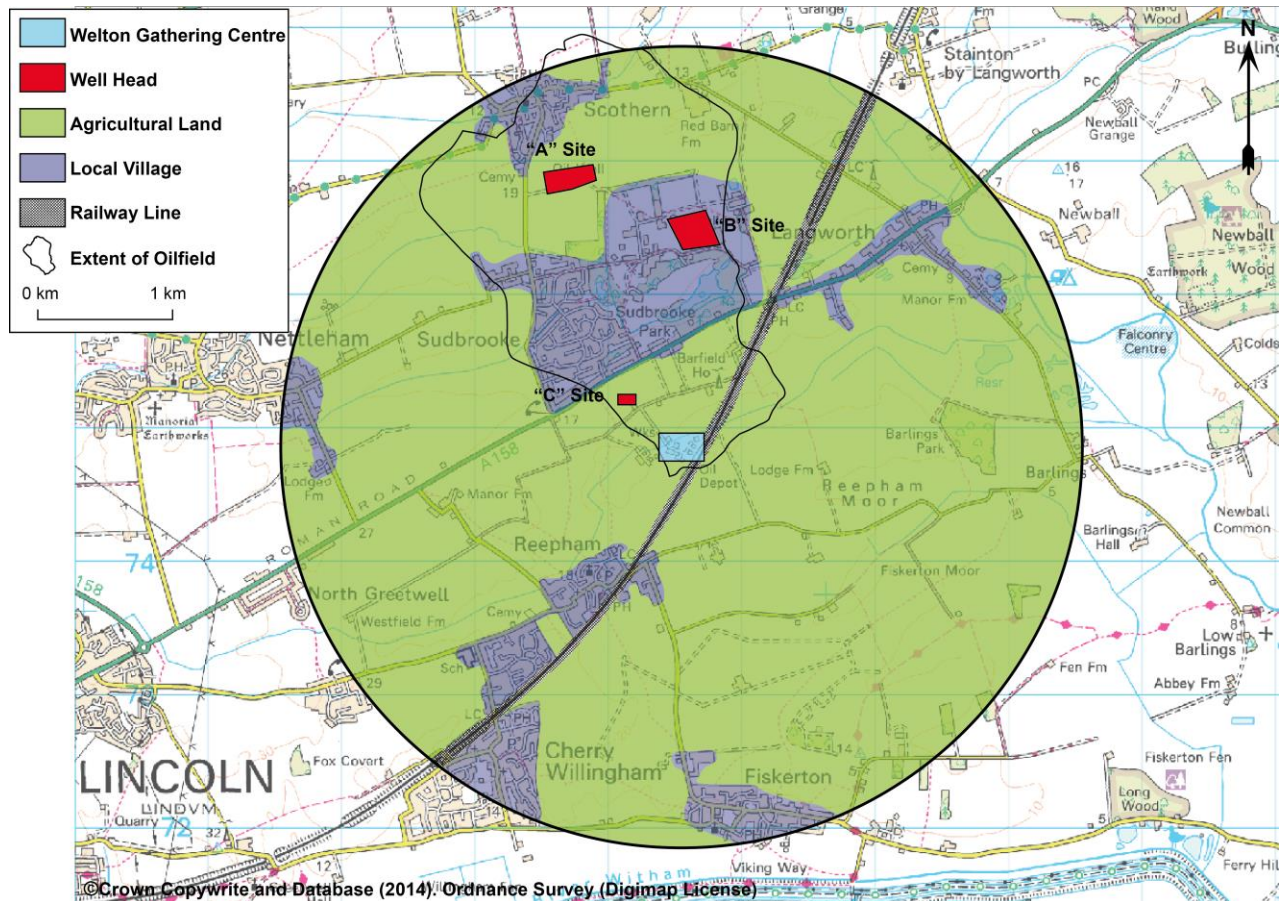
Welton Gathering Centre
Well Head
Agricultural Land
Local Village
Railway Line
Extent of Oilfield
0 km
1 km

N

"A" Site
"B" Site
"C" Site

Grange
Stainton by Langworth
Wood
Bulling
PC
Newball Grange
16
17
7
Newball
Newball Wood
Earthwork
Scothern
Red Barn Fm
Cemy
19
Langworth
PH
Cemy
Manor Fm
Falconry Centre
Colds
Nettleham
Sudbrooke
Sudbrooke Park
Barfield Ho
Resr
Manorial Earthworks
17
Oil Depot
Lodge Fm
Barlings Park
Barlings
Lodge Fm
A158
Manor Fm
Reepham Moor
ROMAN ROAD
27
Newball Common
Barlings Hall
74
Reepham
158
North Greetwell
Westfield Fm
Cemy
PH
Fiskerton Moor
Low Barlings
Sch
Fen Fm
29
Abbey Fm
Fox Covert
Cherry Willingham
Fiskerton
Fiskerton Fen
LINCOLN
LINDVM
Long Wood
Quarry
72
32
12
Witham
Viking Way
Ferry Hi
©Crown Copywrite and Database (2014). Ordnance Survey (Digimap License)